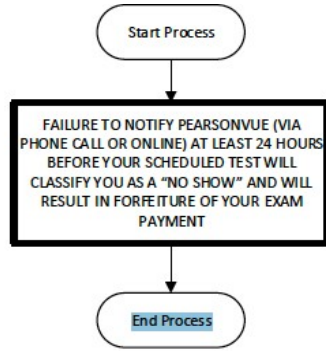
Start Process

FAILURE TO NOTIFY PEARSONVUE (VIA PHONE CALL OR ONLINE) AT LEAST 24 HOURS BEFORE YOUR SCHEDULED TEST WILL CLASSIFY YOU AS A "NO SHOW" AND WILL RESULT IN FORFEITURE OF YOUR EXAM PAYMENT

End Process